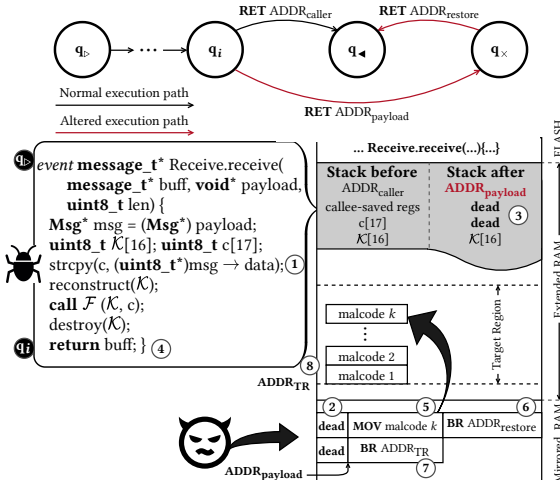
$\mathbf{q}_{\triangleright}$ ⋯ $\mathbf{q}_i$ $\mathbf{q}_{\blacktriangleleft}$ $\mathbf{q}_{\times}$

**RET** ADDR$_{\text{caller}}$

**RET** ADDR$_{\text{restore}}$

**RET** ADDR$_{\text{payload}}$

Normal execution path

Altered execution path

$\mathbf{q}_{\triangleright}$ *event* **message_t*** Receive.receive( **message_t*** buff, **void*** payload, **uint8_t** len) {
**Msg*** msg = (**Msg***) payload;
**uint8_t** $\mathcal{K}$[16]; **uint8_t** c[17];
strcpy(c, (**uint8_t***)msg → data); ①
reconstruct($\mathcal{K}$);
**call** $\mathcal{F}$ ($\mathcal{K}$, c);
destroy($\mathcal{K}$);
$\mathbf{q}_i$ **return** buff; } ④

**... Receive.receive(...){...}**

| **Stack before** | **Stack after** |
|---|---|
| ADDR$_{\text{caller}}$ | **ADDR$_{\text{payload}}$** |
| callee-saved regs | **dead** |
| c[17] | **dead** ③ |
| $\mathcal{K}$[16] | $\mathcal{K}$[16] |

malcode $k$
⋮
malcode 2
malcode 1

Target Region

⑧ **ADDR$_{\text{TR}}$**

② ⑤ ⑥

**dead** | **MOV** malcode $k$ | **BR** ADDR$_{\text{restore}}$

**dead** | **BR** ADDR$_{\text{TR}}$

⑦

**ADDR$_{\text{payload}}$**

FLASH

Extended RAM

Mirrored RAM